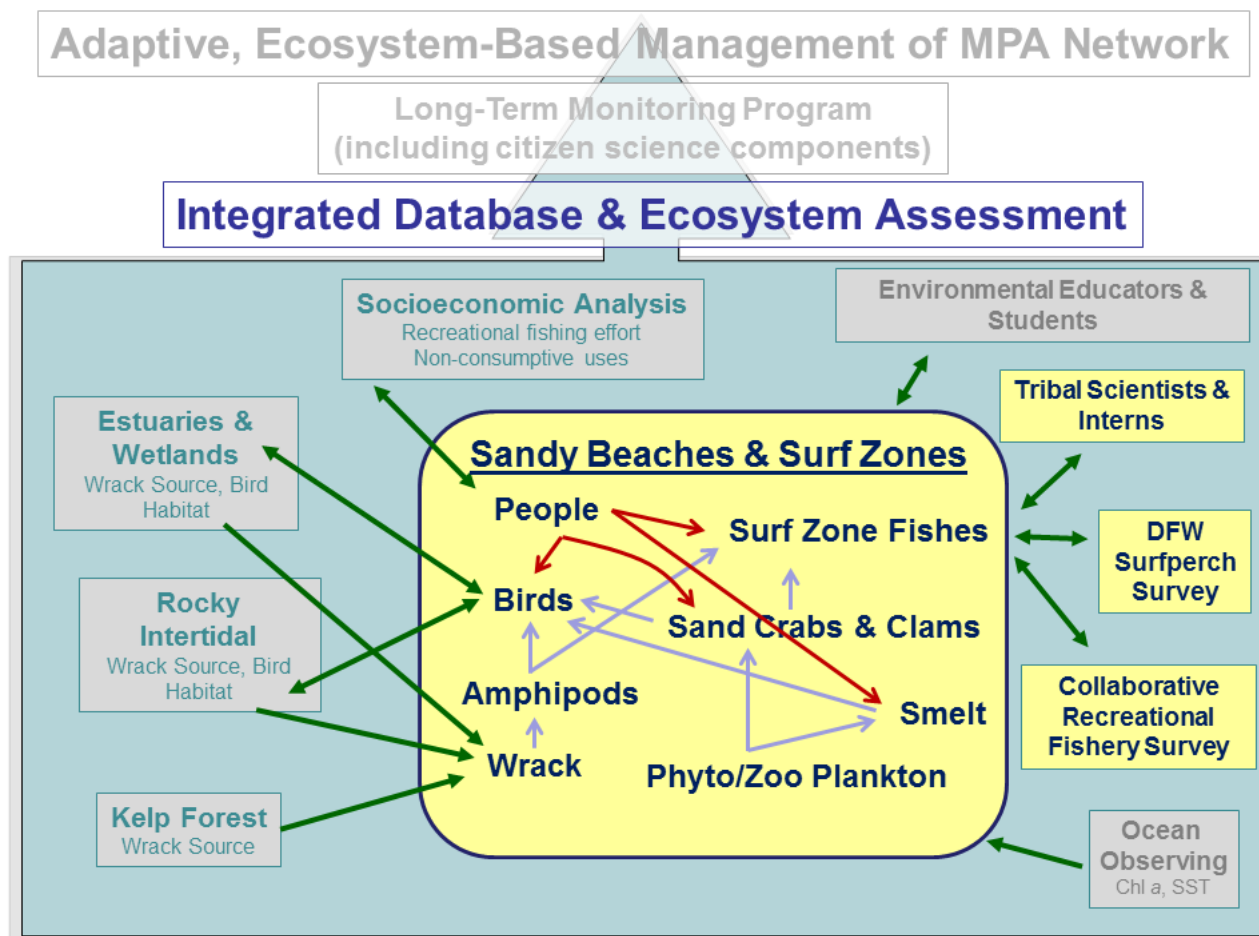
Adaptive, Ecosystem-Based Management of MPA Network

Long-Term Monitoring Program
(including citizen science components)

Integrated Database & Ecosystem Assessment

Socioeconomic Analysis
Recreational fishing effort
Non-consumptive uses

Environmental Educators & Students

Tribal Scientists & Interns

Estuaries & Wetlands
Wrack Source, Bird Habitat

Sandy Beaches & Surf Zones

People

Surf Zone Fishes

DFW Surfperch Survey

Birds

Sand Crabs & Clams

Rocky Intertidal
Wrack Source, Bird Habitat

Amphipods

Smelt

Collaborative Recreational Fishery Survey

Wrack

Phyto/Zoo Plankton

Kelp Forest
Wrack Source

Ocean Observing
Chl *a*, SST